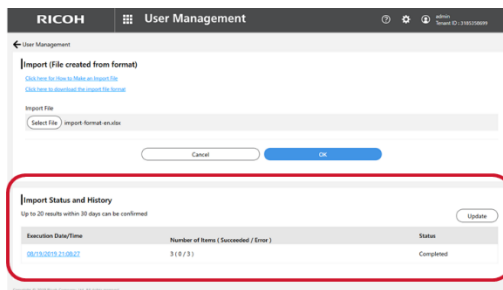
RICOH User Management

admin
Tenant ID : 3165338689

User Management

Import (File created from format)

Click here for How to Make an Import File
Click here to download the import file format

Import File

Select File import-format-en.xlsx

Cancel OK

Import Status and History

Up to 20 results within 30 days can be confirmed

Update

| Execution Date/Time | Number of Items ( Succeeded / Error ) | Status |
|---|---|---|
| 08/19/2019 21:06:27 | 3 ( 0 / 3 ) | Completed |

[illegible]